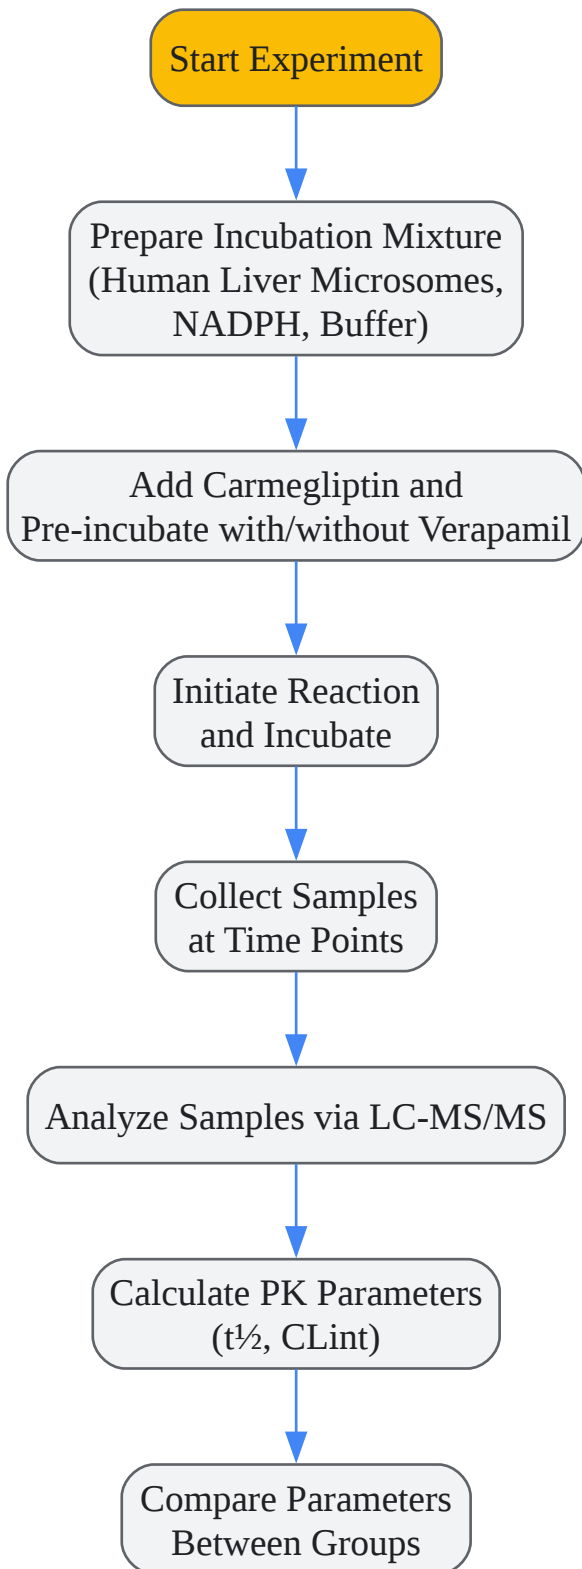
Start Experiment

Prepare Incubation Mixture (Human Liver Microsomes, NADPH, Buffer)

Add Carmegliptin and Pre-incubate with/without Verapamil

Initiate Reaction and Incubate

Collect Samples at Time Points

Analyze Samples via LC-MS/MS

Calculate PK Parameters (t½, CLint)

Compare Parameters Between Groups